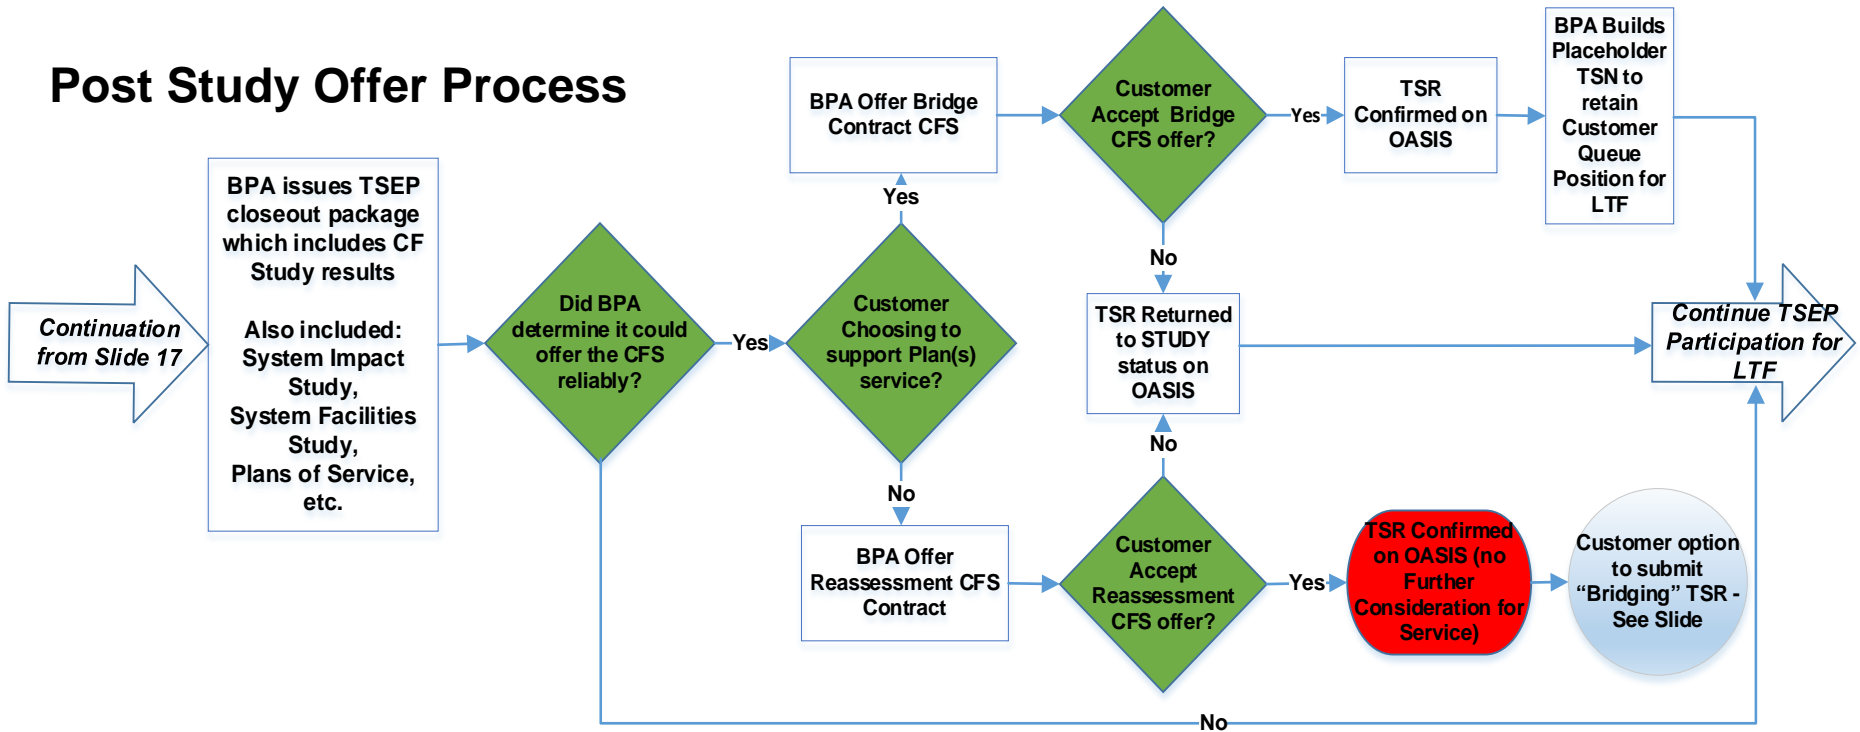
Post Study Offer Process

Continuation from Slide 17

BPA issues TSEP closeout package which includes CF Study results

Also included: System Impact Study, System Facilities Study, Plans of Service, etc.

Did BPA determine it could offer the CFS reliably?

Yes

Customer Choosing to support Plan(s) service?

Yes

BPA Offer Bridge Contract CFS

Customer Accept Bridge CFS offer?

Yes

TSR Confirmed on OASIS

BPA Builds Placeholder TSN to retain Customer Queue Position for LTF

No

TSR Returned to STUDY status on OASIS

Continue TSEP Participation for LTF

No

No

BPA Offer Reassessment CFS Contract

Customer Accept Reassessment CFS offer?

Yes

TSR Confirmed on OASIS (no Further Consideration for Service)

Customer option to submit “Bridging” TSR - See Slide

No